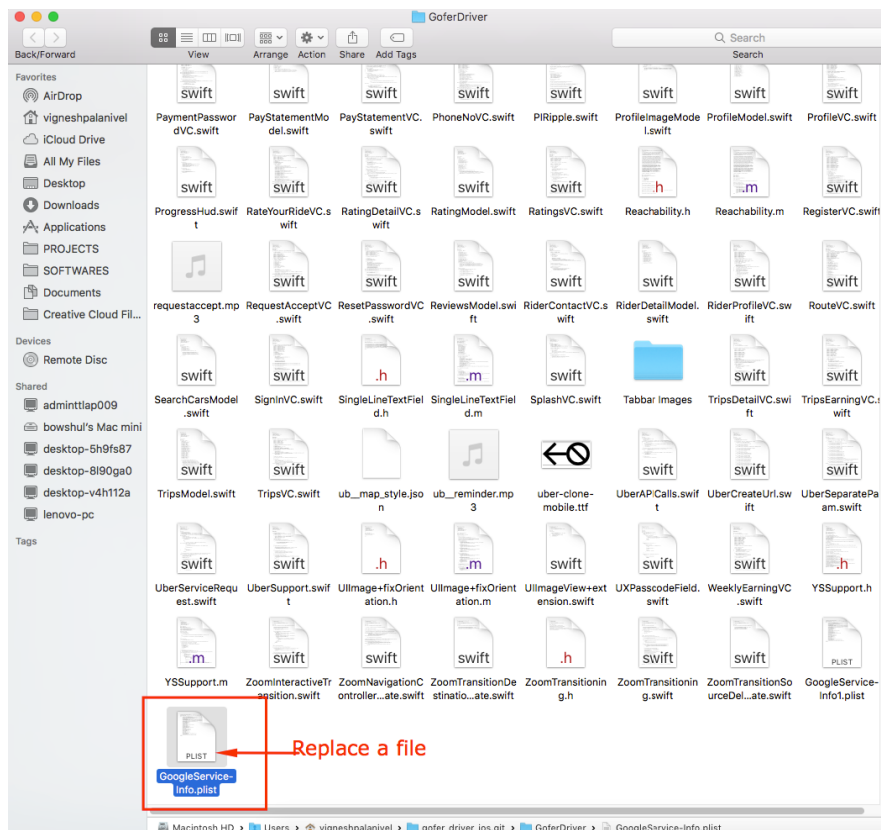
GoferDriver

Back/Forward View Arrange Action Share Add Tags

Search

Search

Favorites

AirDrop

vigneshpalanivel

iCloud Drive

All My Files

Desktop

Downloads

Applications

PROJECTS

SOFTWARES

Documents

Creative Cloud Fil...

Devices

Remote Disc

Shared

admintlap009

bowshul's Mac mini

desktop-5h9fs87

desktop-8l90ga0

desktop-v4h112a

lenovo-pc

Tags

swift PaymentPasswordVC.swift

swift PayStatementModel.swift

swift PayStatementVC.swift

swift PhoneNoVC.swift

swift PIRipple.swift

swift ProfileImageModel.swift

swift ProfileModel.swift

swift ProfileVC.swift

swift ProgressHud.swift

swift RateYourRideVC.swift

swift RatingDetailVC.swift

swift RatingModel.swift

swift RatingsVC.swift

.h Reachability.h

.m Reachability.m

swift RegisterVC.swift

requestaccept.mp3

swift RequestAcceptVC.swift

swift ResetPasswordVC.swift

swift ReviewsModel.swift

swift RiderContactVC.swift

swift RiderDetailModel.swift

swift RiderProfileVC.swift

swift RouteVC.swift

swift SearchCarsModel.swift

swift SignInVC.swift

.h SingleLineTextField.h

.m SingleLineTextField.m

swift SplashVC.swift

Tabbar Images

swift TripsDetailVC.swift

swift TripsEarningVC.swift

swift TripsModel.swift

swift TripsVC.swift

ub__map_style.json

ub__reminder.mp3

uber-clone-mobile.ttf

swift UberAPICalls.swift

swift UberCreateUrl.swift

swift UberSeparateParam.swift

swift UberServiceRequest.swift

swift UberSupport.swift

.h UIImage+fixOrientation.h

.m UIImage+fixOrientation.m

swift UIImageView+extension.swift

swift UXPasscodeField.swift

swift WeeklyEarningVC.swift

.h YSSupport.h

.m YSSupport.m

swift ZoomInteractiveTransition.swift

swift ZoomNavigationController...ate.swift

swift ZoomTransitionDestinatio...ate.swift

.h ZoomTransitioning.h

swift ZoomTransitioning.swift

swift ZoomTransitionSourceDel...ate.swift

PLIST GoogleService-Info1.plist

PLIST GoogleService-Info.plist

Replace a file

Macintosh HD > Users > vigneshpalanivel > gofer_driver_ios.git > GoferDriver > GoogleService-Info.plist